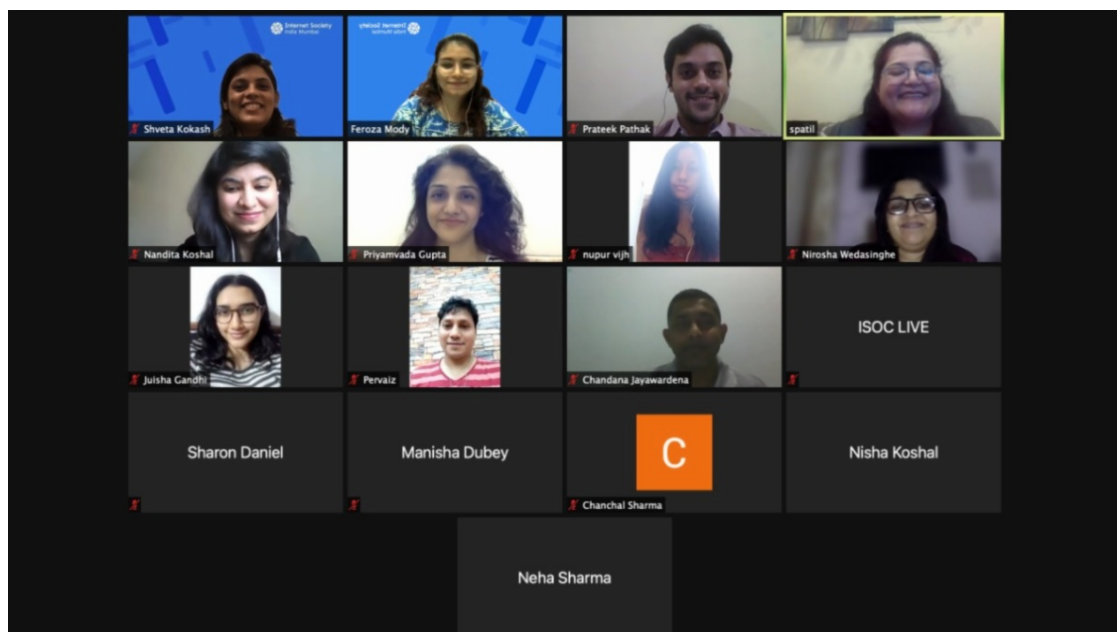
Internet Society India Mumbai

Shveta Kokash

Internet Society India Mumbai

Feroza Mody

Prateek Pathak

spatil

Nandita Koshal

Priyamvada Gupta

nupur vijh

Nirosha Wedasinghe

Juisha Gandhi

Pervaiz

Chandana Jayawardena

ISOC LIVE

Sharon Daniel

Manisha Dubey

C

Chanchal Sharma

Nisha Koshal

Neha Sharma